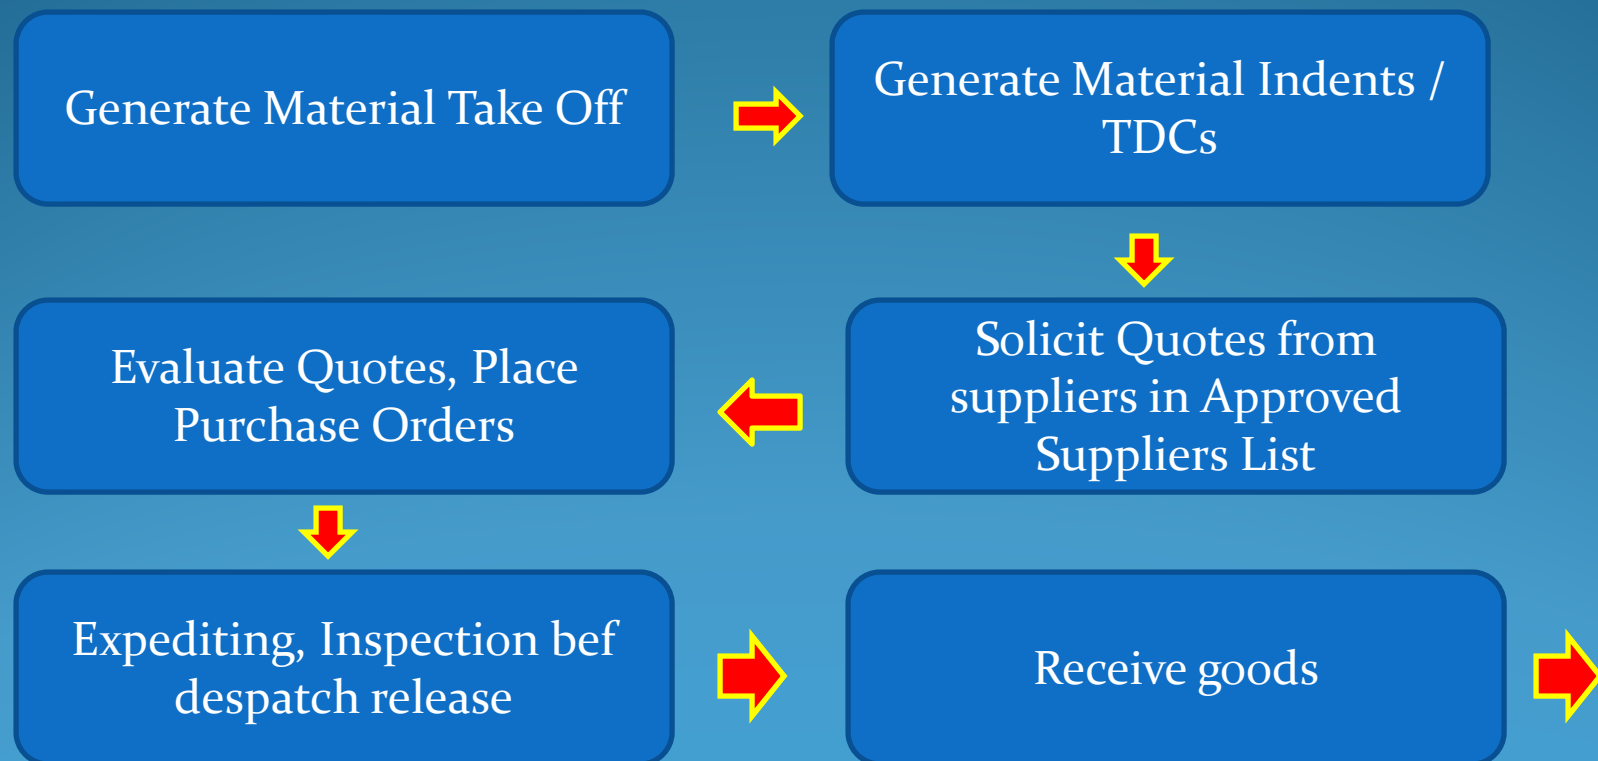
Generate Material Take Off

Generate Material Indents / TDCs

Solicit Quotes from suppliers in Approved Suppliers List

Evaluate Quotes, Place Purchase Orders

Expediting, Inspection bef despatch release

Receive goods